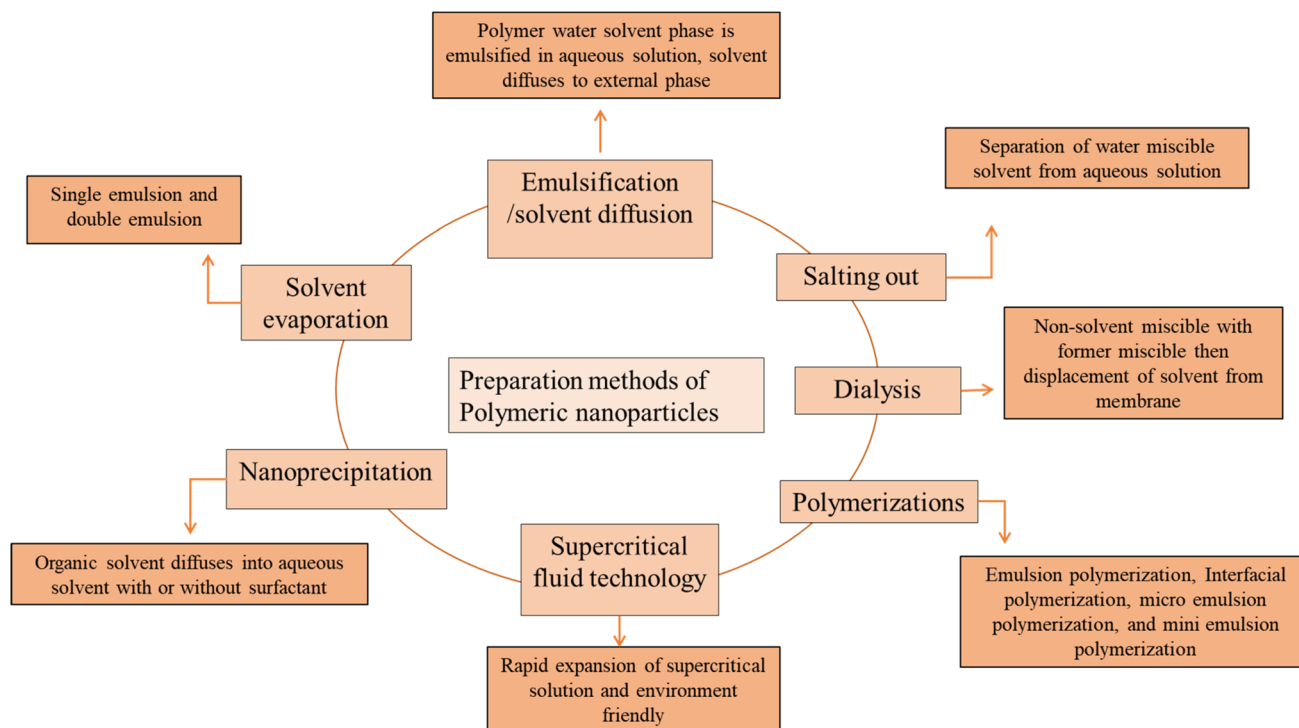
Polymer water solvent phase is emulsified in aqueous solution, solvent diffuses to external phase

Emulsification /solvent diffusion

Separation of water miscible solvent from aqueous solution

Single emulsion and double emulsion

Salting out

Solvent evaporation

Non-solvent miscible with former miscible then displacement of solvent from membrane

Preparation methods of Polymeric nanoparticles

Dialysis

Nanoprecipitation

Polymerizations

Organic solvent diffuses into aqueous solvent with or without surfactant

Supercritical fluid technology

Emulsion polymerization, Interfacial polymerization, micro emulsion polymerization, and mini emulsion polymerization

Rapid expansion of supercritical solution and environment friendly